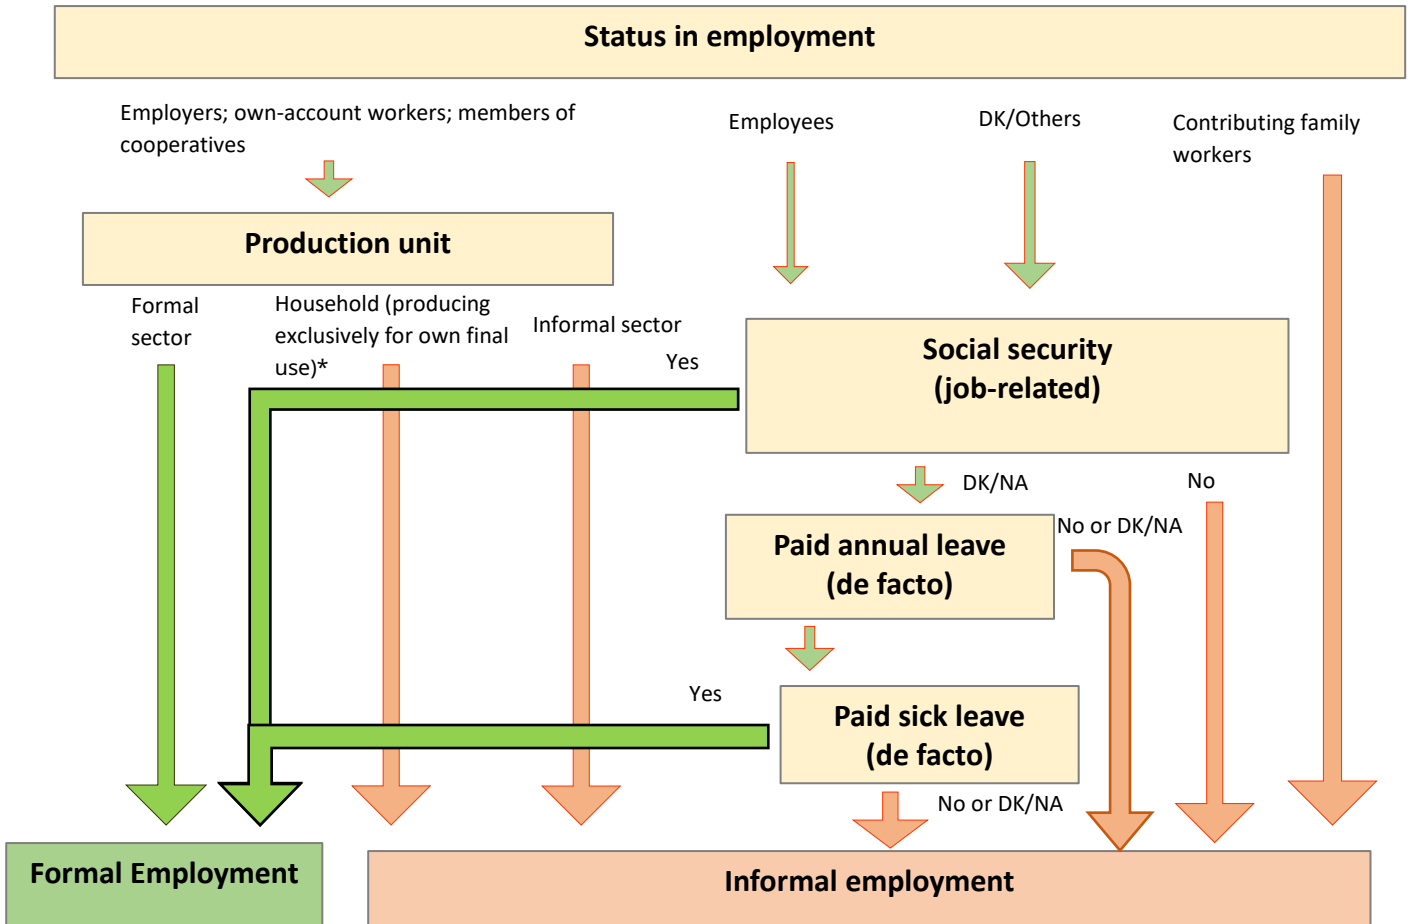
Status in employment

Employers; own-account workers; members of cooperatives

Employees

DK/Others

Contributing family workers

Production unit

Formal sector

Household (producing exclusively for own final use)*

Informal sector

Yes

Social security (job-related)

DK/NA

No

No or DK/NA

Paid annual leave (de facto)

Yes

Paid sick leave (de facto)

No or DK/NA

Formal Employment

Informal employment